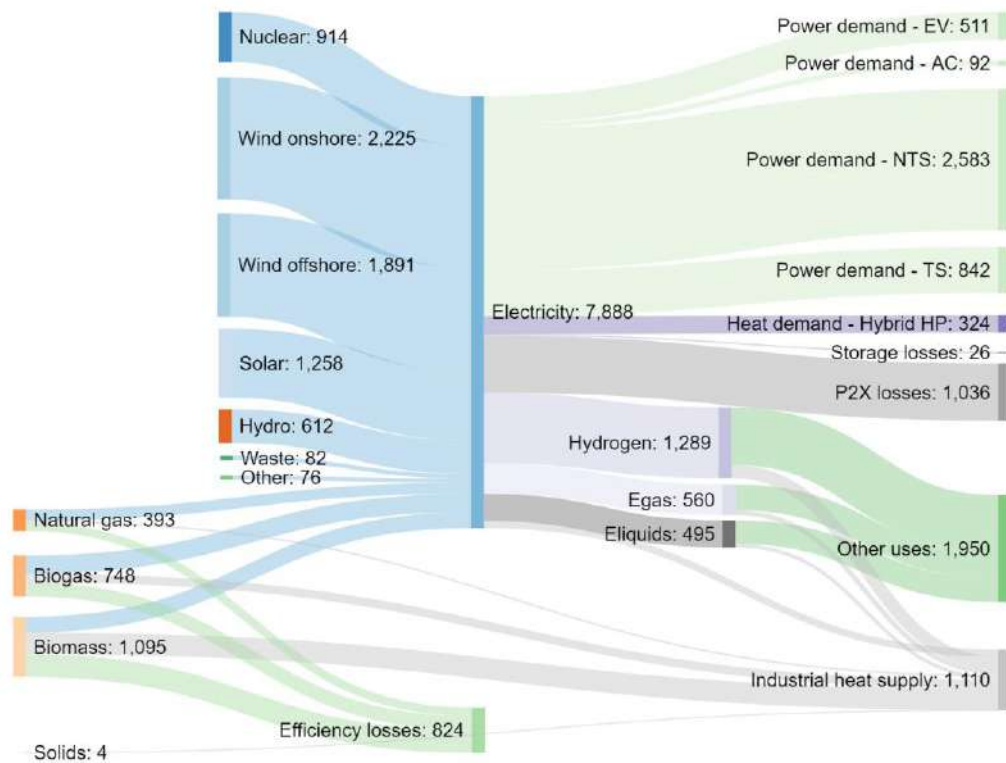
Nuclear: 914
Wind onshore: 2,225
Wind offshore: 1,891
Solar: 1,258
Hydro: 612
Waste: 82
Other: 76
Natural gas: 393
Biogas: 748
Biomass: 1,095
Solids: 4
Electricity: 7,888
Hydrogen: 1,289
Egas: 560
Eliquids: 495
Efficiency losses: 824
Power demand - EV: 511
Power demand - AC: 92
Power demand - NTS: 2,583
Power demand - TS: 842
Heat demand - Hybrid HP: 324
Storage losses: 26
P2X losses: 1,036
Other uses: 1,950
Industrial heat supply: 1,110